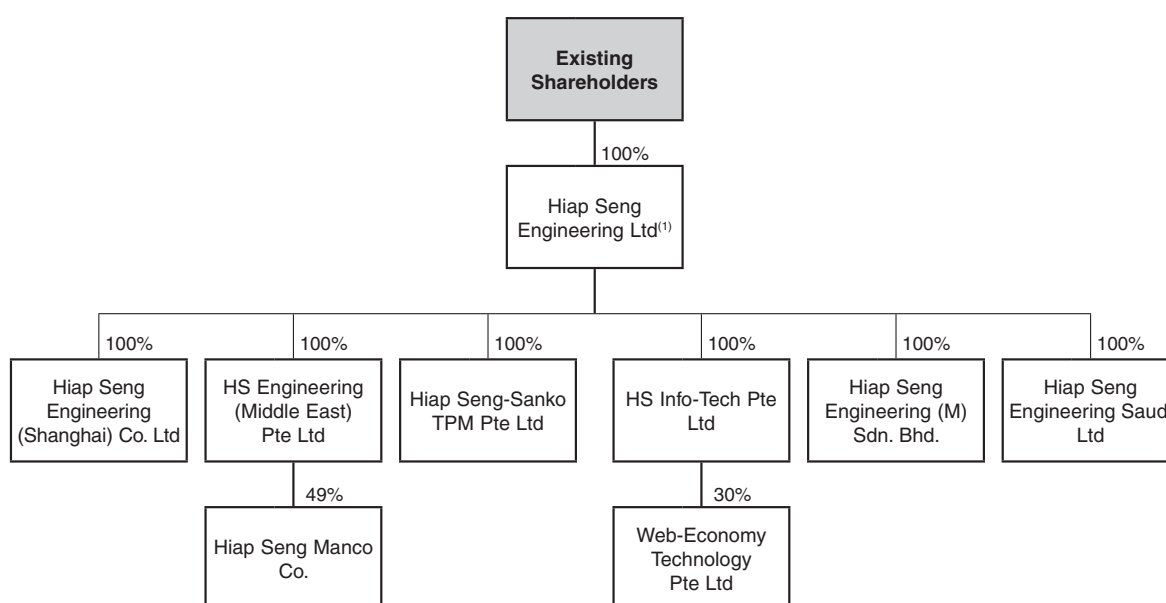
Existing Shareholders

100%

Hiap Seng Engineering Ltd$^{(1)}$

100%

Hiap Seng Engineering (Shanghai) Co. Ltd

100%

HS Engineering (Middle East) Pte Ltd

49%

Hiap Seng Manco Co.

100%

Hiap Seng-Sanko TPM Pte Ltd

100%

HS Info-Tech Pte Ltd

30%

Web-Economy Technology Pte Ltd

100%

Hiap Seng Engineering (M) Sdn. Bhd.

100%

Hiap Seng Engineering Saud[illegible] Ltd